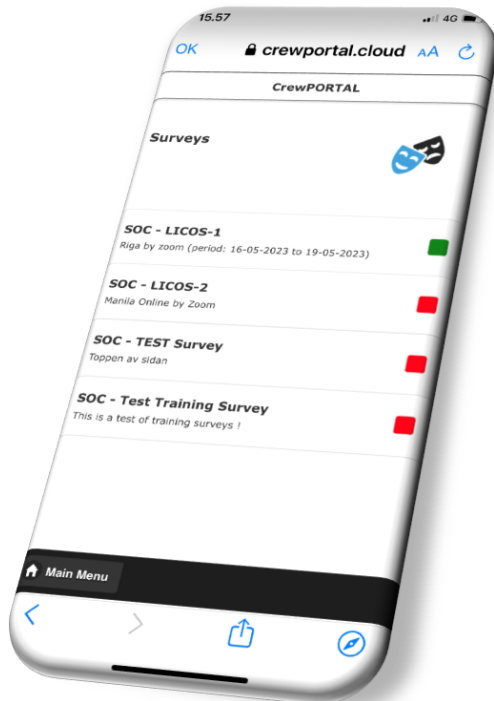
15.57

4G

OK

crewportal.cloud

AA

CrewPORTAL

Surveys

SOC - LICOS-1
Riga by zoom (period: 16-05-2023 to 19-05-2023)

SOC - LICOS-2
Manila Online by Zoom

SOC - TEST Survey
Toppen av sidan

SOC - Test Training Survey
This is a test of training surveys !

Main Menu